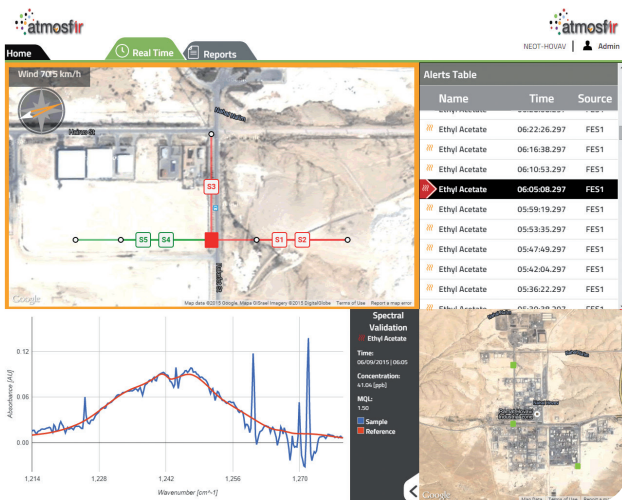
atmosfir

atmosfir

Home

Real Time

Reports

NEOT-HOVAV | Admin

Wind 70.5 km/h

Alerts Table

| Name | Time | Source |
|---|---|---|
| Ethyl Acetate | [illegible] | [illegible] |
| Ethyl Acetate | 06:22:26.297 | FES1 |
| Ethyl Acetate | 06:16:38.297 | FES1 |
| Ethyl Acetate | 06:10:53.297 | FES1 |
| Ethyl Acetate | 06:05:08.297 | FES1 |
| Ethyl Acetate | 05:59:19.297 | FES1 |
| Ethyl Acetate | 05:53:35.297 | FES1 |
| Ethyl Acetate | 05:47:49.297 | FES1 |
| Ethyl Acetate | 05:42:04.297 | FES1 |
| Ethyl Acetate | 05:36:22.297 | FES1 |
| Ethyl Acetate | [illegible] | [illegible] |

S3

S5 S4

S1 S2

Google

Map data ©2015 Google, Mapa GISrael Imagery ©2015 DigitalGlobe Terms of Use Report a map error

Spectral Validation

Ethyl Acetate

Time:
06/09/2015 | 06:05

Concentration:
41.04 [ppb]

MQL:
1.50

Sample

Reference

Absorbance [AU]

0.12

0.06

0.00

1,214 1,228 1,242 1,256 1,270

Wavenumber [cm^-1]

Google